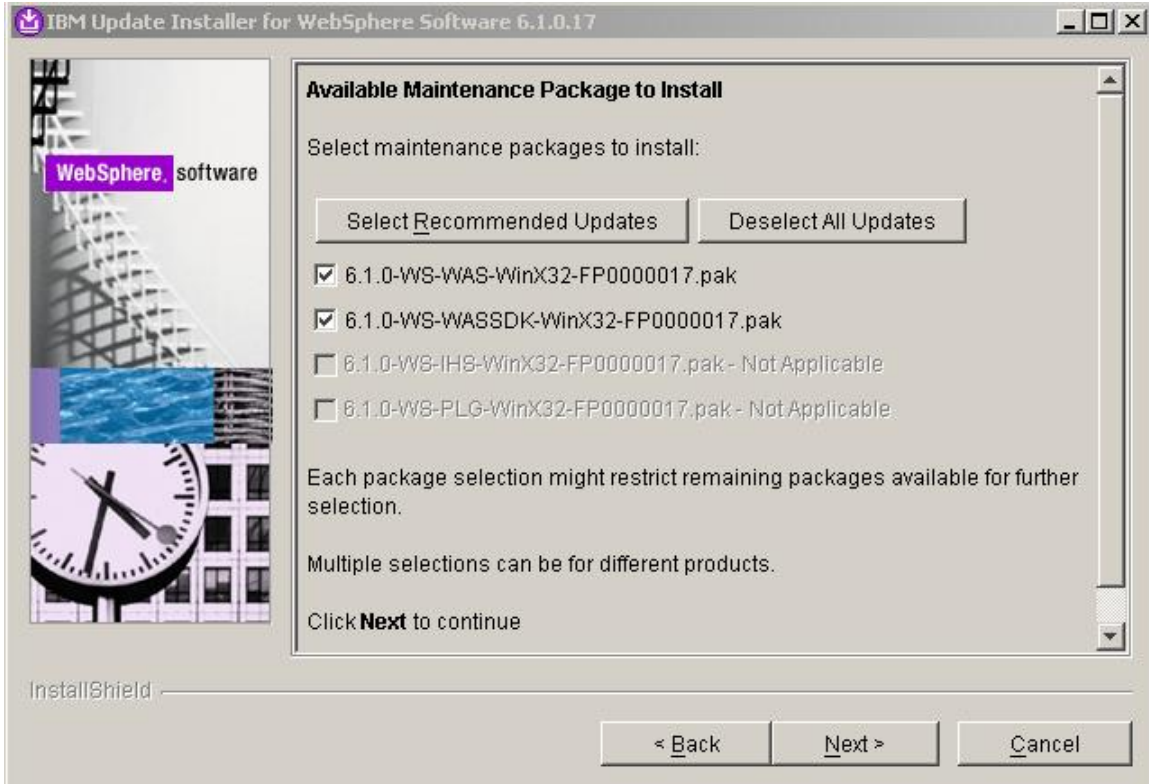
IBM Update Installer for WebSphere Software 6.1.0.17

WebSphere. software

Available Maintenance Package to Install

Select maintenance packages to install:

Select Recommended Updates

Deselect All Updates

6.1.0-WS-WAS-WinX32-FP0000017.pak

6.1.0-WS-WASSDK-WinX32-FP0000017.pak

6.1.0-WS-IHS-WinX32-FP0000017.pak - Not Applicable

6.1.0-WS-PLG-WinX32-FP0000017.pak - Not Applicable

Each package selection might restrict remaining packages available for further selection.

Multiple selections can be for different products.

Click **Next** to continue

InstallShield

< Back

Next >

Cancel